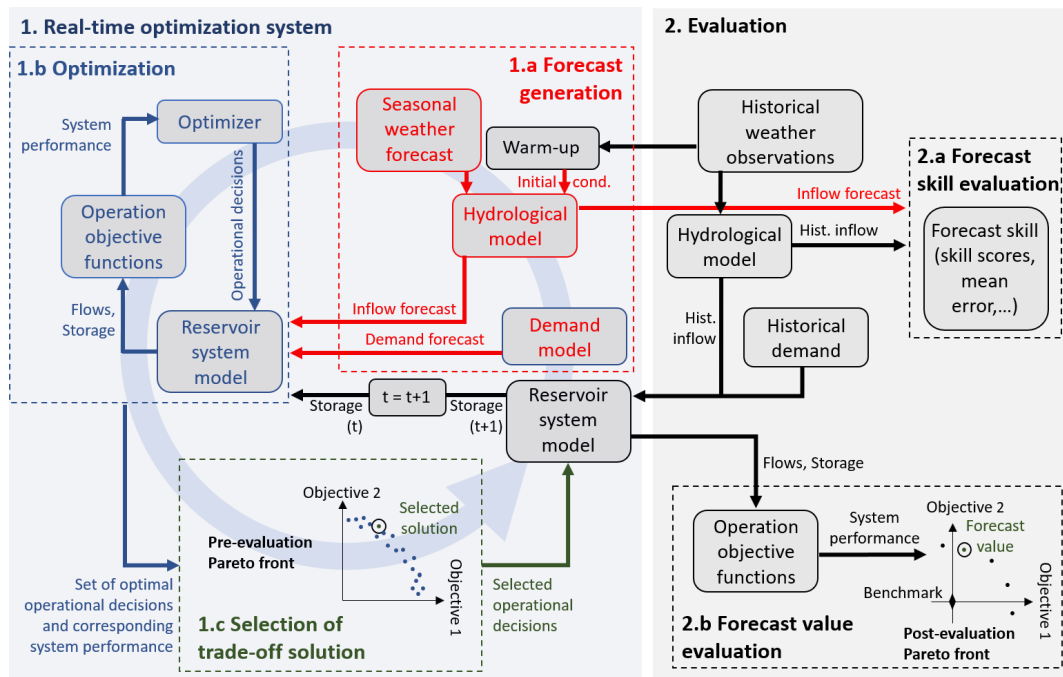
1. Real-time optimization system

1.b Optimization

System performance

Optimizer

Operational decisions

Operation objective functions

Flows, Storage

Reservoir system model

1.a Forecast generation

Seasonal weather forecast

Warm-up

Initial cond.

Hydrological model

Inflow forecast

Demand forecast

Demand model

Storage (t)

t = t+1

Storage (t+1)

Reservoir system model

Objective 2

Selected solution

Pre-evaluation Pareto front

Objective 1

Set of optimal operational decisions and corresponding system performance

1.c Selection of trade-off solution

Selected operational decisions

2. Evaluation

Historical weather observations

2.a Forecast skill evaluation

Inflow forecast

Hydrological model

Hist. inflow

Forecast skill (skill scores, mean error,...)

Hist. inflow

Historical demand

Flows, Storage

Operation objective functions

System performance

Objective 2

Forecast value

Benchmark

Objective 1

Post-evaluation Pareto front

2.b Forecast value evaluation